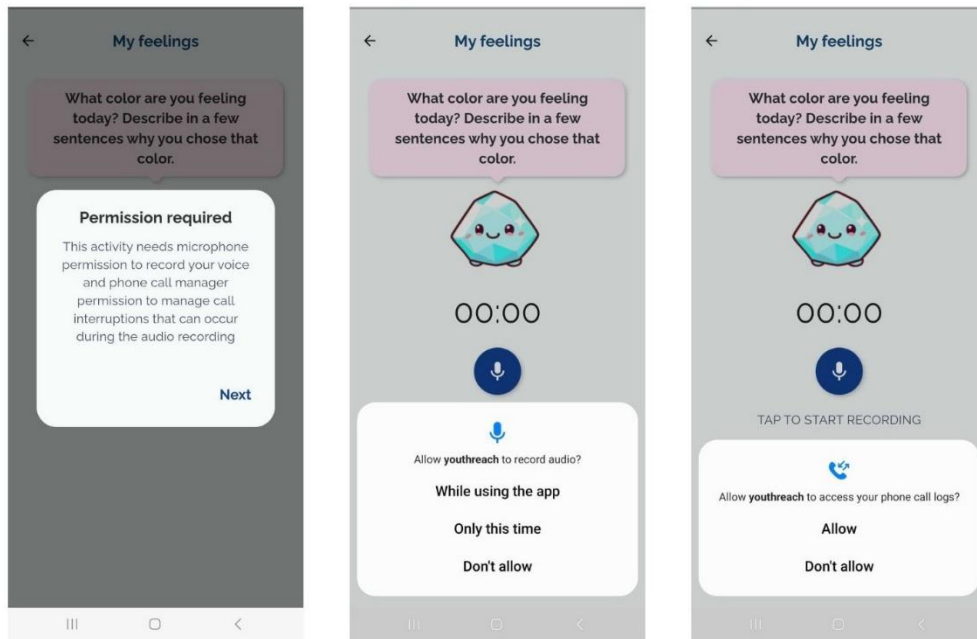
←

My feelings

What color are you feeling today? Describe in a few sentences why you chose that color.

Permission required

This activity needs microphone permission to record your voice and phone call manager permission to manage call interruptions that can occur during the audio recording

Next

←

My feelings

What color are you feeling today? Describe in a few sentences why you chose that color.

00:00

Allow **youthreach** to record audio?

While using the app

Only this time

Don't allow

←

My feelings

What color are you feeling today? Describe in a few sentences why you chose that color.

00:00

TAP TO START RECORDING

Allow **youthreach** to access your phone call logs?

Allow

Don't allow